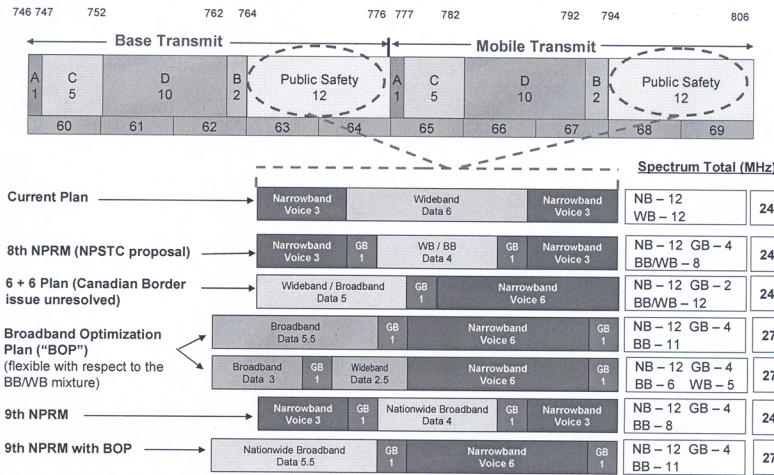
746 747 752 762 764 776 777 782 792 794 806

Base Transmit

Mobile Transmit

A 1
C 5
D 10
B 2
Public Safety 12
A 1
C 5
D 10
B 2
Public Safety 12

60 61 62 63 64 65 66 67 68 69

Spectrum Total (MHz)

Current Plan
Narrowband Voice 3 | Wideband Data 6 | Narrowband Voice 3
NB – 12
WB – 12
24

8th NPRM (NPSTC proposal)
Narrowband Voice 3 | GB 1 | WB / BB Data 4 | GB 1 | Narrowband Voice 3
NB – 12 GB – 4
BB/WB – 8
24

6 + 6 Plan (Canadian Border issue unresolved)
Wideband / Broadband Data 5 | GB 1 | Narrowband Voice 6
NB – 12 GB – 2
BB/WB – 12
24

Broadband Optimization Plan ("BOP") (flexible with respect to the BB/WB mixture)
Broadband Data 5.5 | GB 1 | Narrowband Voice 6 | GB 1
NB – 12 GB – 4
BB – 11
27
Broadband Data 3 | GB 1 | Wideband Data 2.5 | Narrowband Voice 6 | GB 1
NB – 12 GB – 4
BB – 6 WB – 5
27

9th NPRM
Narrowband Voice 3 | GB 1 | Nationwide Broadband Data 4 | GB 1 | Narrowband Voice 3
NB – 12 GB – 4
BB – 8
24

9th NPRM with BOP
Nationwide Broadband Data 5.5 | GB 1 | Narrowband Voice 6 | GB 1
NB – 12 GB – 4
BB – 11
27